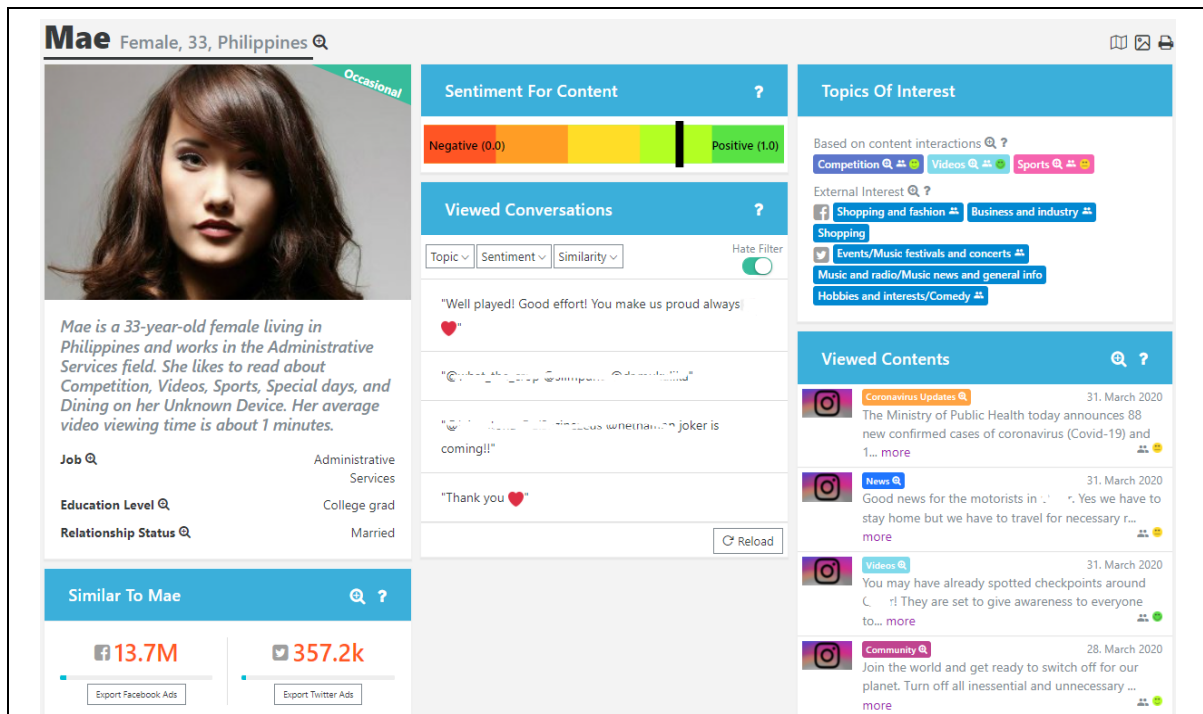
Mae Female, 33, Philippines

Occasional

Mae is a 33-year-old female living in Philippines and works in the Administrative Services field. She likes to read about Competition, Videos, Sports, Special days, and Dining on her Unknown Device. Her average video viewing time is about 1 minutes.

Job Administrative Services

Education Level College grad

Relationship Status Married

Similar To Mae ?

13.7M

357.2k

Export Facebook Ads

Export Twitter Ads

Sentiment For Content ?

Negative (0.0) Positive (1.0)

Viewed Conversations ?

Topic Sentiment Similarity Hate Filter

"Well played! Good effort! You make us proud always ❤"

"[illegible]"

"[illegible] joker is coming!!"

"Thank you ❤"

Reload

Topics Of Interest

Based on content interactions ?

Competition Videos Sports

External Interest ?

Shopping and fashion Business and industry

Shopping

Events/Music festivals and concerts

Music and radio/Music news and general info

Hobbies and interests/Comedy

Viewed Contents ?

Coronavirus Updates 31. March 2020
The Ministry of Public Health today announces 88 new confirmed cases of coronavirus (Covid-19) and 1... more

News 31. March 2020
Good news for the motorists in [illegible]. Yes we have to stay home but we have to travel for necessary r... more

Videos 31. March 2020
You may have already spotted checkpoints around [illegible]! They are set to give awareness to everyone to... more

Community 28. March 2020
Join the world and get ready to switch off for our planet. Turn off all inessential and unnecessary ... more